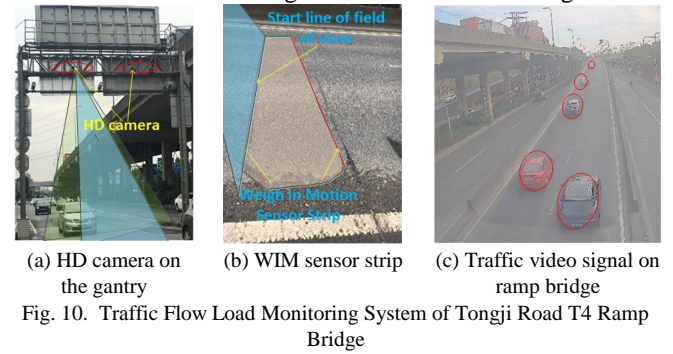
HD camera

Start line of field of view

Weigh In Motion Sensor Strip

(a) HD camera on the gantry

(b) WIM sensor strip

(c) Traffic video signal on ramp bridge

Fig. 10. Traffic Flow Load Monitoring System of Tongji Road T4 Ramp Bridge